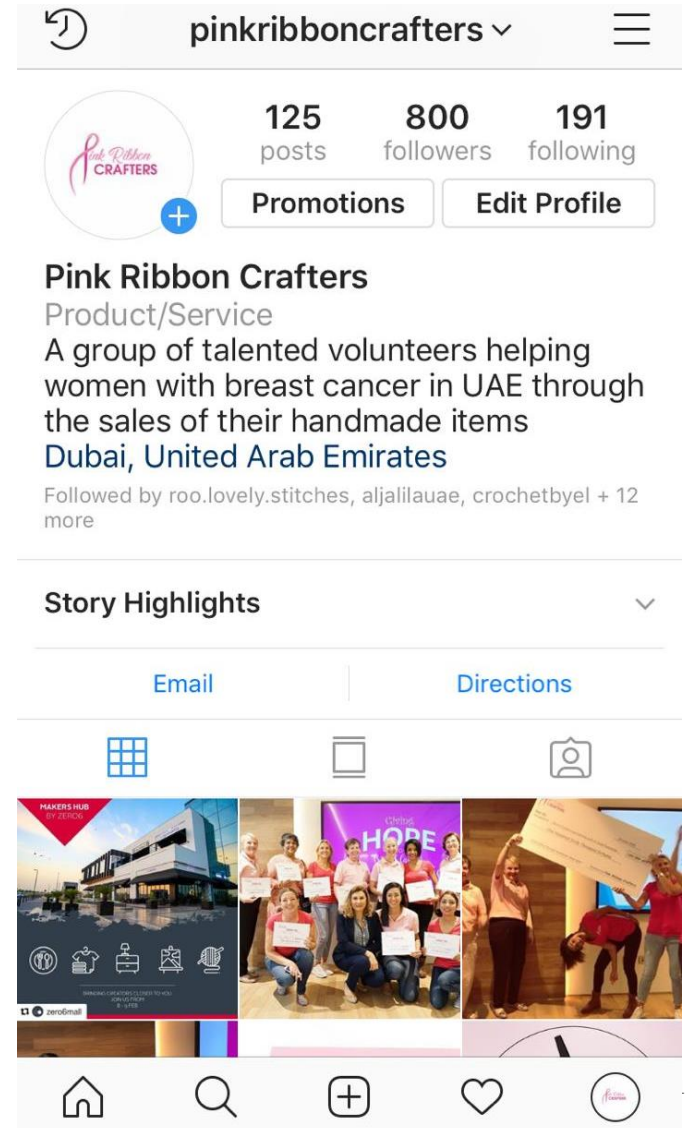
pinkribboncrafters

Pink Ribbon CRAFTERS

125 posts
800 followers
191 following

Promotions
Edit Profile

Pink Ribbon Crafters
Product/Service
A group of talented volunteers helping women with breast cancer in UAE through the sales of their handmade items
Dubai, United Arab Emirates
Followed by roo.lovely.stitches, aljalilauae, crochetbyel + 12 more

Story Highlights

Email
Directions

MAKERS HUB BY ZERO6
BRINGING CREATORS CLOSER TO YOU
JOIN US FROM
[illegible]
zero6mall

Giving HOPE